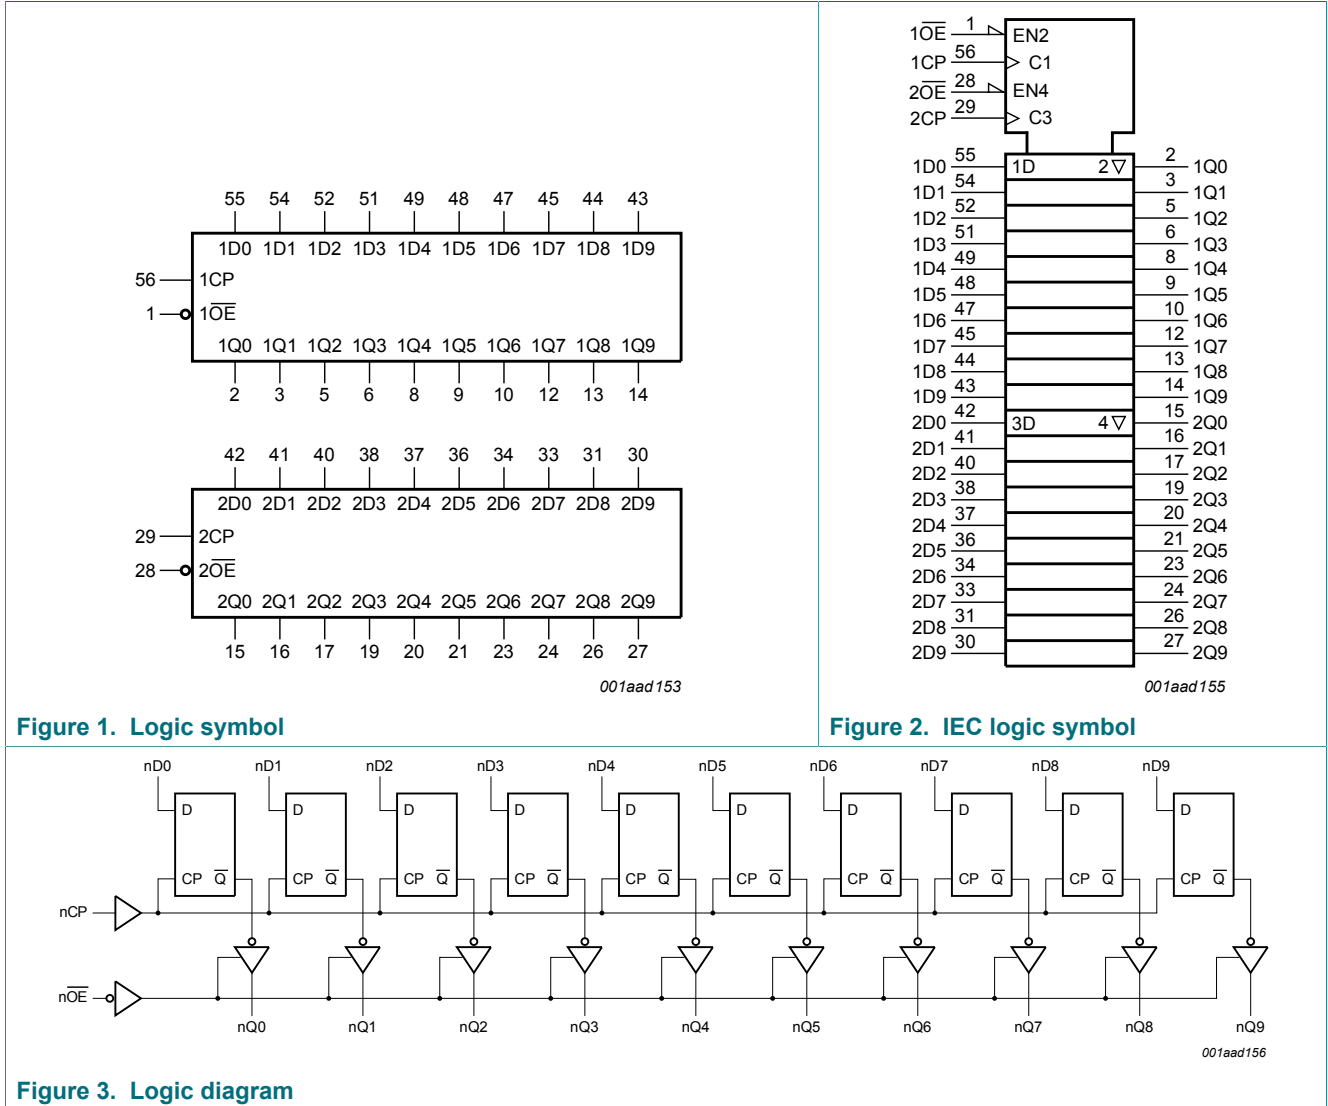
55 54 52 51 49 48 47 45 44 43

1D0 1D1 1D2 1D3 1D4 1D5 1D6 1D7 1D8 1D9

56 1CP

1 $1\overline{OE}$

1Q0 1Q1 1Q2 1Q3 1Q4 1Q5 1Q6 1Q7 1Q8 1Q9

2 3 5 6 8 9 10 12 13 14

42 41 40 38 37 36 34 33 31 30

2D0 2D1 2D2 2D3 2D4 2D5 2D6 2D7 2D8 2D9

29 2CP

28 $2\overline{OE}$

2Q0 2Q1 2Q2 2Q3 2Q4 2Q5 2Q6 2Q7 2Q8 2Q9

15 16 17 19 20 21 23 24 26 27

001aad153

Figure 1. Logic symbol

$1\overline{OE}$ 1 EN2
1CP 56 C1
$2\overline{OE}$ 28 EN4
2CP 29 C3

1D0 55 1D 2▽ 2 1Q0
1D1 54 3 1Q1
1D2 52 5 1Q2
1D3 51 6 1Q3
1D4 49 8 1Q4
1D5 48 9 1Q5
1D6 47 10 1Q6
1D7 45 12 1Q7
1D8 44 13 1Q8
1D9 43 14 1Q9
2D0 42 3D 4▽ 15 2Q0
2D1 41 16 2Q1
2D2 40 17 2Q2
2D3 38 19 2Q3
2D4 37 20 2Q4
2D5 36 21 2Q5
2D6 34 23 2Q6
2D7 33 24 2Q7
2D8 31 26 2Q8
2D9 30 27 2Q9

001aad155

Figure 2. IEC logic symbol

nD0 nD1 nD2 nD3 nD4 nD5 nD6 nD7 nD8 nD9

D CP $\overline{Q}$ (×10)

nCP

$n\overline{OE}$

nQ0 nQ1 nQ2 nQ3 nQ4 nQ5 nQ6 nQ7 nQ8 nQ9

001aad156

Figure 3. Logic diagram